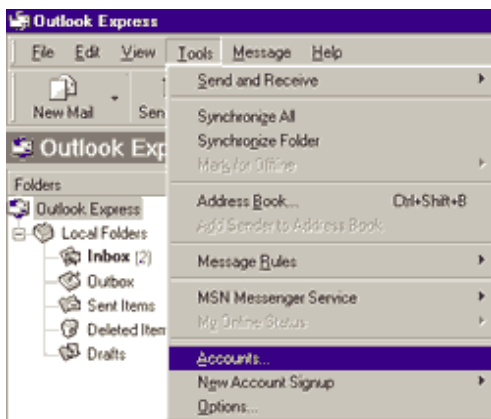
Outlook Express

File Edit View Tools Message Help

New Mail Sen

Outlook Exp

Folders

Outlook Express
Local Folders
Inbox (2)
Outbox
Sent Items
Deleted Item
Drafts

Send and Receive
Synchronize All
Synchronize Folder
Mark for Offline
Address Book... Ctrl+Shift+B
Add Sender to Address Book
Message Rules
MSN Messenger Service
My Online Status
Accounts...
New Account Signup
Options...